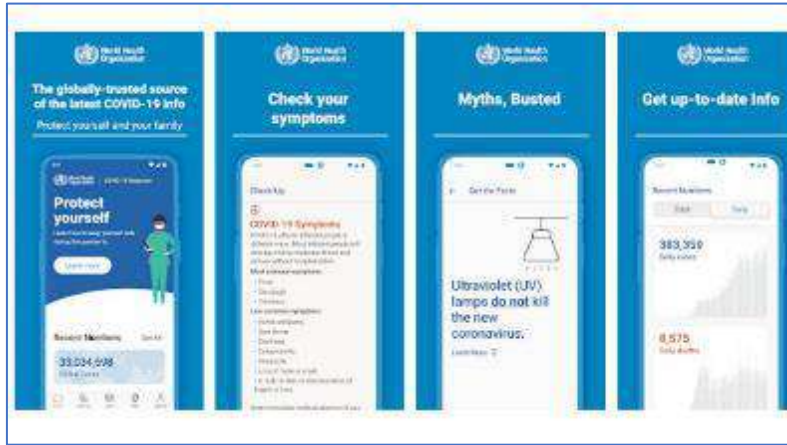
World Health Organization

The globally-trusted source of the latest COVID-19 info

Protect yourself and your family

Protect yourself

Learn more

Recent Numbers

See All

33,034,598

Global Cases

World Health Organization

Check your symptoms

Check Up

COVID-19 Symptoms

Most common symptoms:

- Fever
- Dry cough
- Tiredness

Less common symptoms:

World Health Organization

Myths, Busted

Get the Facts

Ultraviolet (UV) lamps do not kill the new coronavirus.

World Health Organization

Get up-to-date Info

Recent Numbers

383,350

Daily cases

6,575

Daily deaths